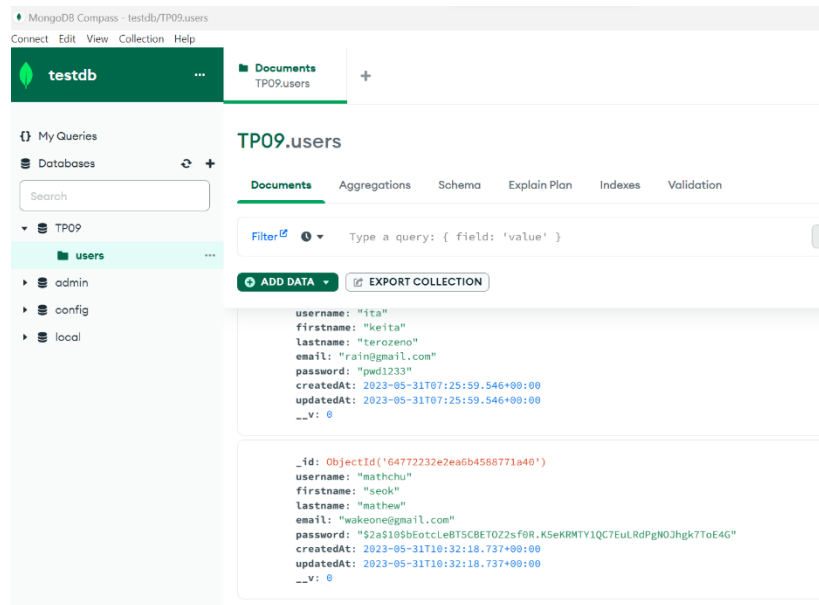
MongoDB Compass - testdb/TP09.users
Connect Edit View Collection Help

testdb ...

Documents
TP09.users
+

My Queries
Databases
Search
TP09
users
admin
config
local

TP09.users

Documents Aggregations Schema Explain Plan Indexes Validation

Filter Type a query: { field: 'value' }

ADD DATA EXPORT COLLECTION

username: "ita"
firstname: "keita"
lastname: "terozeno"
email: "rain@gmail.com"
password: "pwd1233"
createdAt: 2023-05-31T07:25:59.546+00:00
updatedAt: 2023-05-31T07:25:59.546+00:00
__v: 0

_id: ObjectId('64772232e2ea6b4588771a40')
username: "mathchu"
firstname: "seok"
lastname: "mathew"
email: "wakeone@gmail.com"
password: "$2a$10$bEotcLeBT5CBETOZ2sf0R.K5eKRMTY1QC7EuLRdPgNOJhgk7ToE4G"
createdAt: 2023-05-31T10:32:18.737+00:00
updatedAt: 2023-05-31T10:32:18.737+00:00
__v: 0